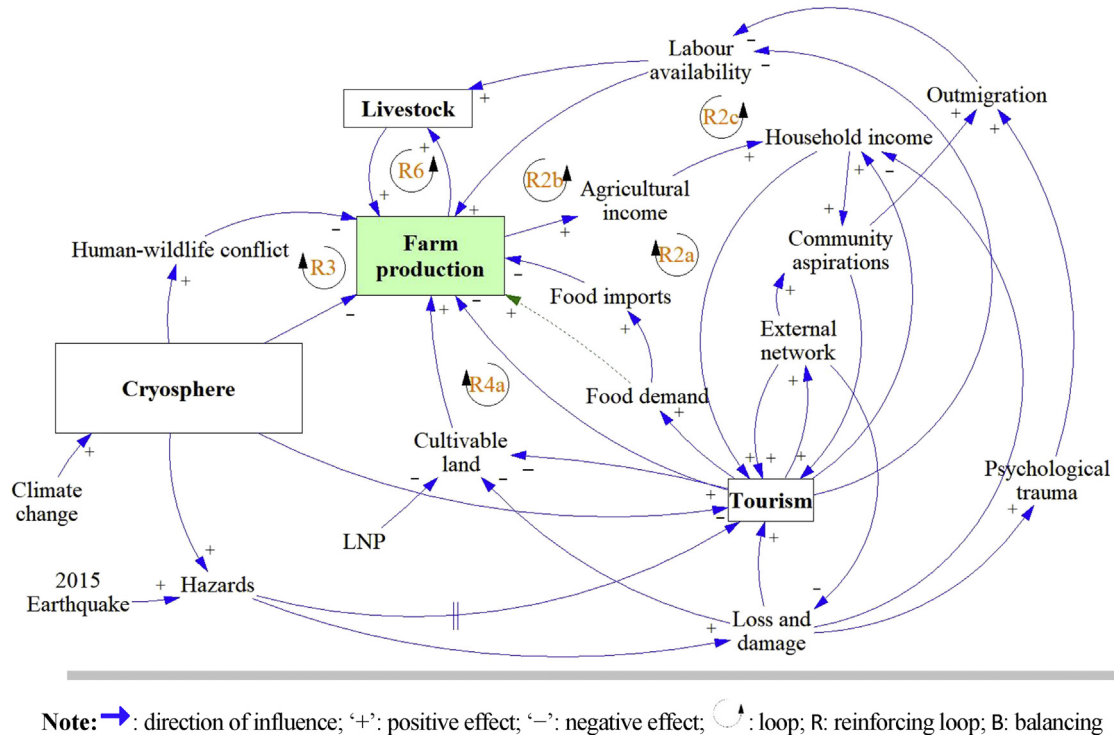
Labour availability
Outmigration
Livestock
R2c
Household income
R6
R2b
Agricultural income
Human-wildlife conflict
Farm production
R3
R2a
Community aspirations
Food imports
External network
Cryosphere
R4a
Food demand
Cultivable land
Climate change
Tourism
Psychological trauma
LNP
2015 Earthquake
Hazards
Loss and damage
+
−

**Note:** : direction of influence; ‘+’: positive effect; ‘−’: negative effect; : loop; R: reinforcing loop; B: balancing